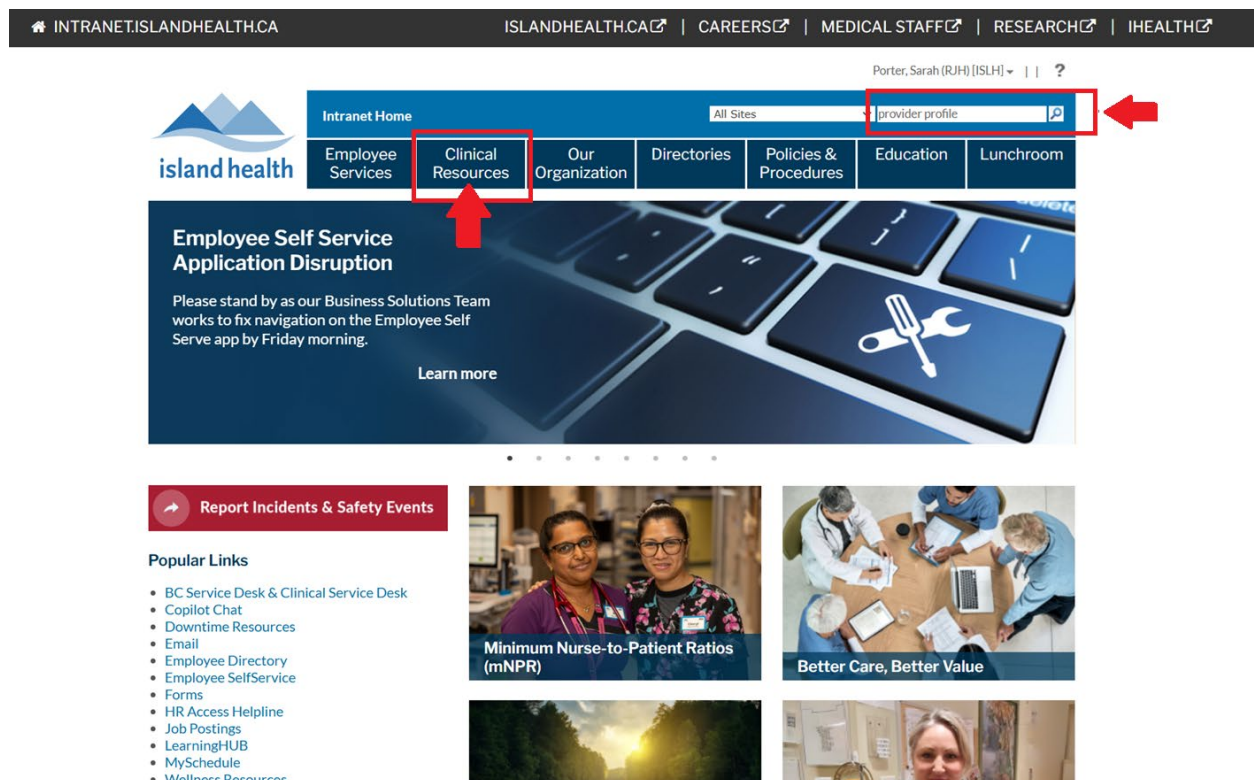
INTRANET.ISLANDHEALTH.CA

ISLANDHEALTH.CA | CAREERS | MEDICAL STAFF | RESEARCH | IHEALTH

Porter, Sarah (RJH) [ISLH] | | ?

island health

Intranet Home

All Sites

provider profile

Employee Services | Clinical Resources | Our Organization | Directories | Policies & Procedures | Education | Lunchroom

Employee Self Service Application Disruption

Please stand by as our Business Solutions Team works to fix navigation on the Employee Self Serve app by Friday morning.

Learn more

Report Incidents & Safety Events

Popular Links

- BC Service Desk & Clinical Service Desk
- Copilot Chat
- Downtime Resources
- Email
- Employee Directory
- Employee SelfService
- Forms
- HR Access Helpline
- Job Postings
- LearningHUB
- MySchedule
- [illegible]

Minimum Nurse-to-Patient Ratios (mNPR)

Better Care, Better Value